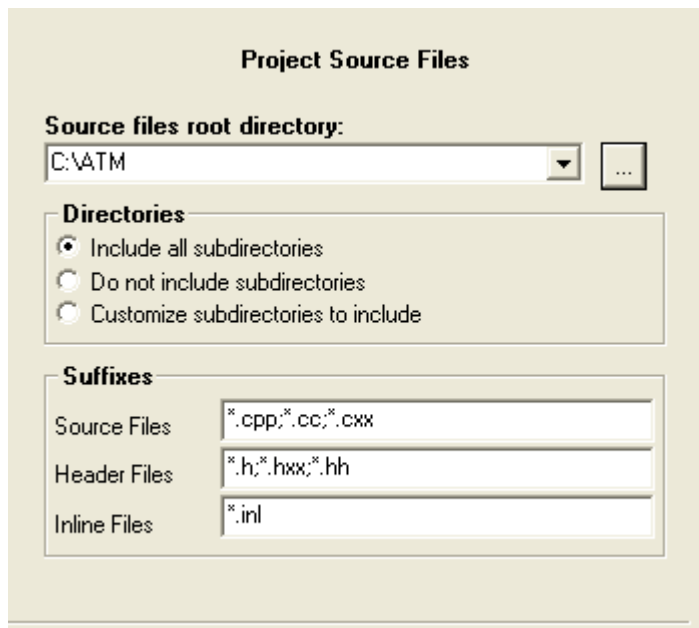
Project Source Files

Source files root directory:
C:\ATM

...

Directories
Include all subdirectories
Do not include subdirectories
Customize subdirectories to include

Suffixes
Source Files *.cpp;*.cc;*.cxx
Header Files *.h;*.hxx;*.hh
Inline Files *.inl